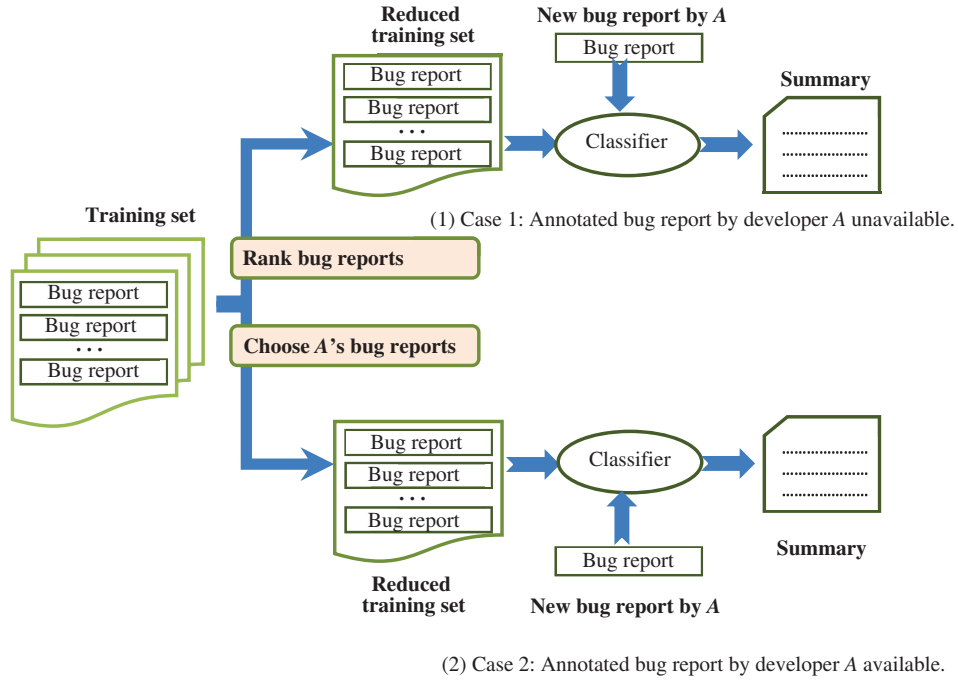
Reduced training set

Bug report
Bug report
...
Bug report

New bug report by A

Bug report

Classifier

Summary

(1) Case 1: Annotated bug report by developer A unavailable.

Training set

Bug report
Bug report
...
Bug report

Rank bug reports

Choose A's bug reports

Bug report
Bug report
...
Bug report

Classifier

Bug report

Summary

Reduced training set

New bug report by A

(2) Case 2: Annotated bug report by developer A available.